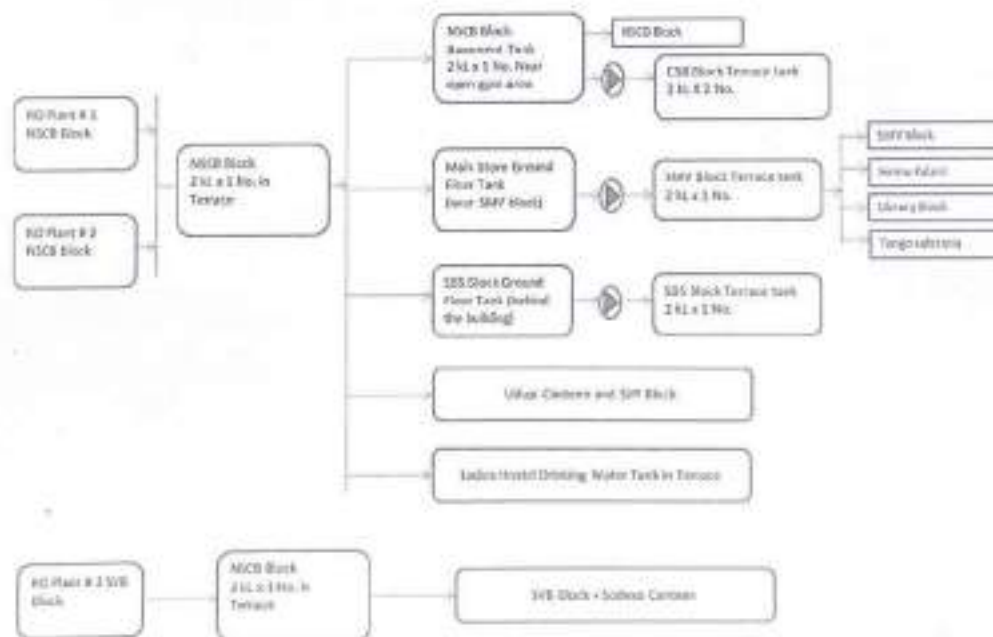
RO Plant # 1 NSCB Block

RO Plant # 2 NSCB Block

NSCB Block 2 kL x 1 No. in Terrace

NSCB Block Basement Tank 2 kL x 1 No. Near open gym area

NSCB Block

CSB Block Terrace tank 1 kL X 2 No.

Main Store Ground Floor Tank (near SMV Block)

SMV Block Terrace tank 2 kL x 1 No.

SMV Block

Hema Palani

Library Block

Yangassferatria

SBS Block Ground Floor Tank (behind the building)

SBS Block Terrace tank 2 kL x 1 No.

Uthai Canteen and SJT Block

Sodexo Hostel Drinking Water Tank in Terrace

RO Plant # 3 SVB Block

NSCB Block 2 kL x 1 No. in Terrace

SVB Block + Sodexo Canteen